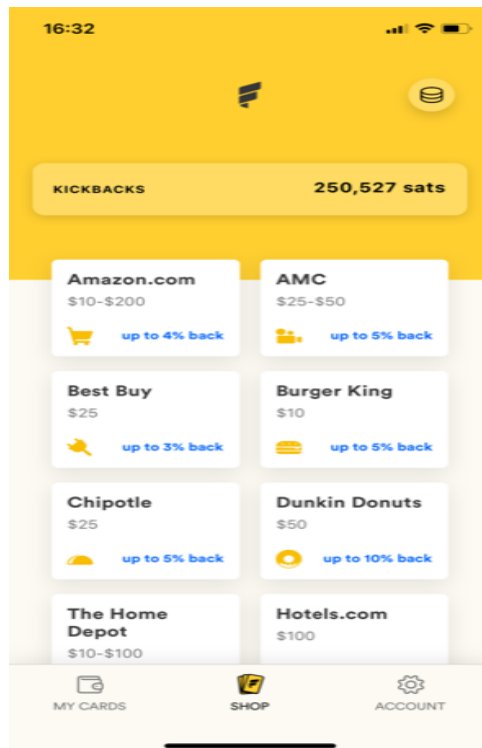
16:32

KICKBACKS 250,527 sats

Amazon.com
$10-$200
up to 4% back

AMC
$25-$50
up to 5% back

Best Buy
$25
up to 3% back

Burger King
$10
up to 5% back

Chipotle
$25
up to 5% back

Dunkin Donuts
$50
up to 10% back

The Home Depot
$10-$100

Hotels.com
$100

MY CARDS SHOP ACCOUNT